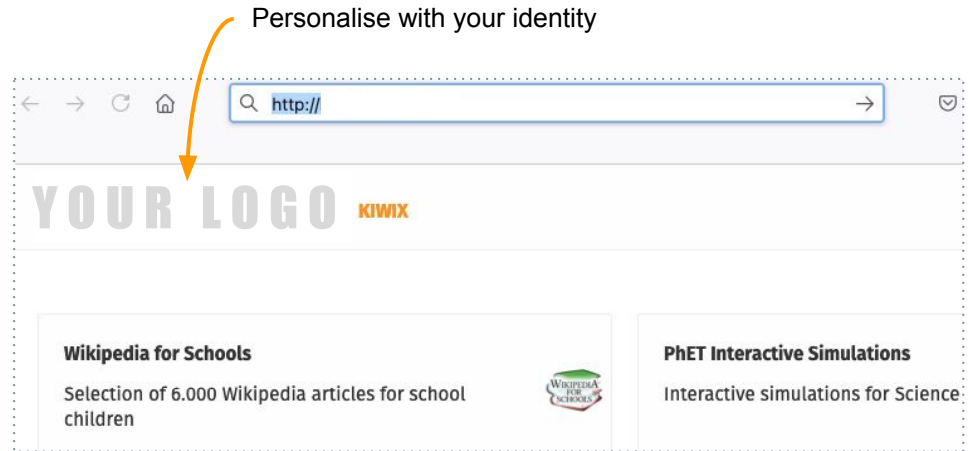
Personalise with your identity

http://

YOUR LOGO KIWIX

Wikipedia for Schools

Selection of 6.000 Wikipedia articles for school children

WIKIPEDIA FOR SCHOOLS

PhET Interactive Simulations

Interactive simulations for Science